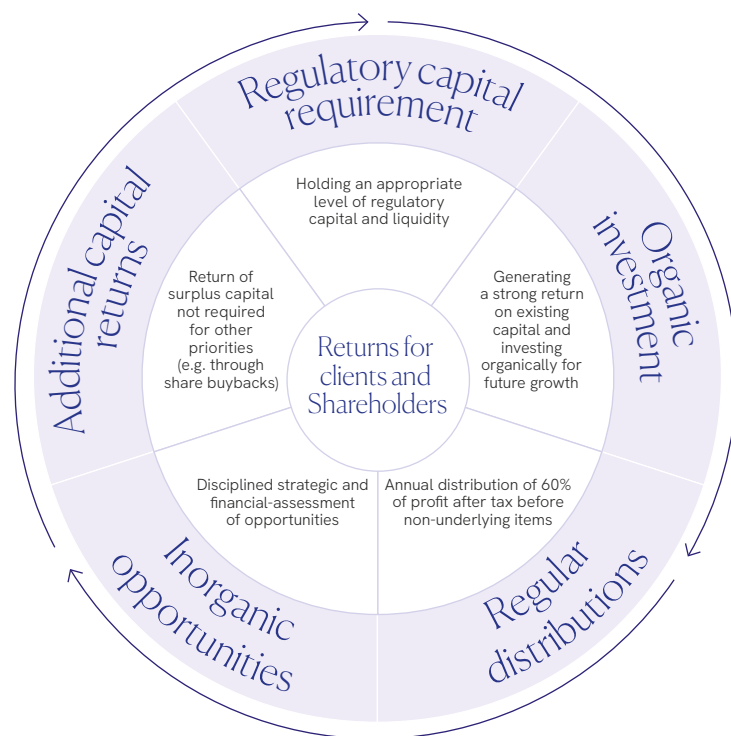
Regulatory capital requirement

Holding an appropriate level of regulatory capital and liquidity

Organic investment

Generating a strong return on existing capital and investing organically for future growth

Regular distributions

Annual distribution of 60% of profit after tax before non-underlying items

Inorganic opportunities

Disciplined strategic and financial-assessment of opportunities

Additional capital returns

Return of surplus capital not required for other priorities (e.g. through share buybacks)

Returns for clients and Shareholders